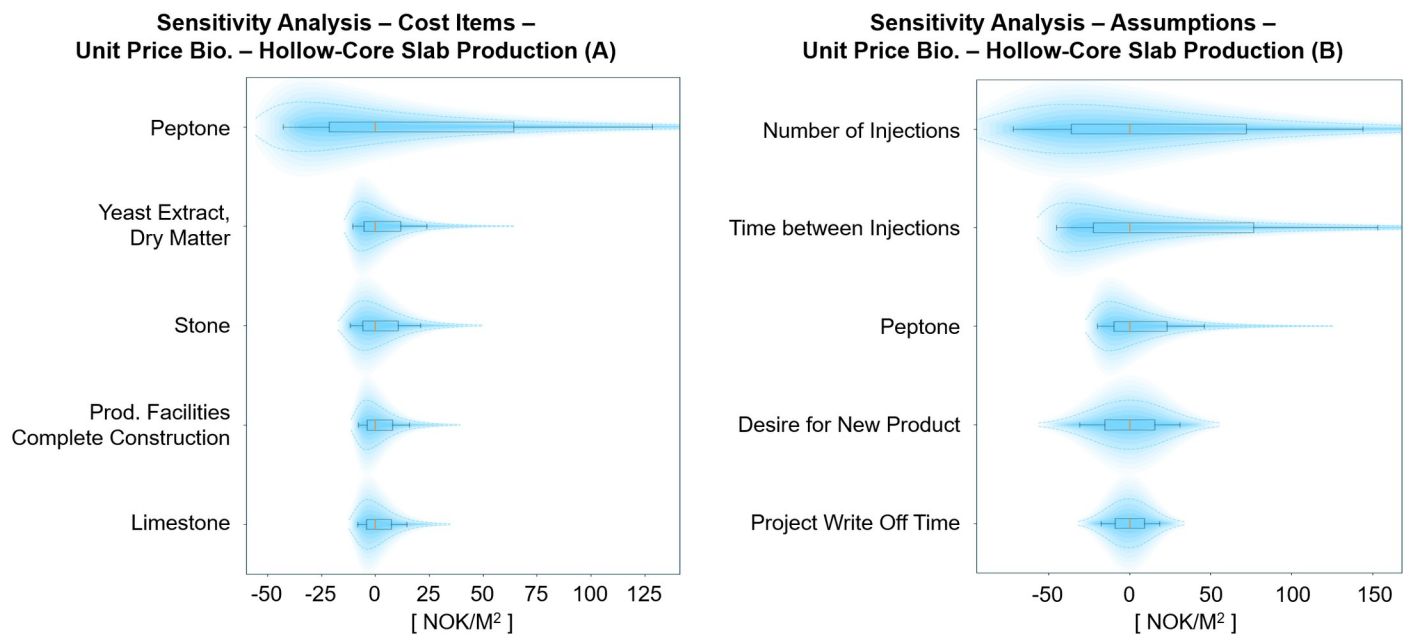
Sensitivity Analysis – Cost Items – Unit Price Bio. – Hollow-Core Slab Production (A)

Peptone

Yeast Extract, Dry Matter

Stone

Prod. Facilities Complete Construction

Limestone

-50 -25 0 25 50 75 100 125

[ NOK/M$^2$ ]

Sensitivity Analysis – Assumptions – Unit Price Bio. – Hollow-Core Slab Production (B)

Number of Injections

Time between Injections

Peptone

Desire for New Product

Project Write Off Time

-50 0 50 100 150

[ NOK/M$^2$ ]